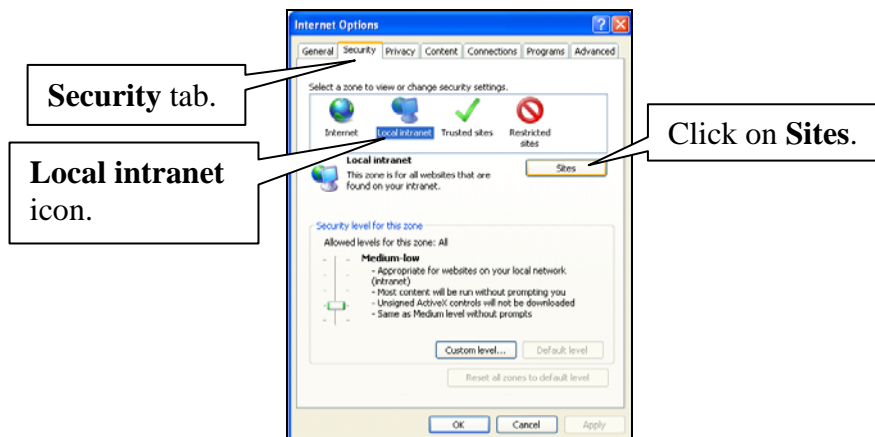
Internet Options

General | Security | Privacy | Content | Connections | Programs | Advanced

Security tab.

Select a zone to view or change security settings.

Internet

Local intranet

Trusted sites

Restricted sites

Click on Sites.

Local intranet icon.

Local intranet

This zone is for all websites that are found on your intranet.

Sites

Security level for this zone

Allowed levels for this zone: All

Medium-low

- Appropriate for websites on your local network (intranet)
- Most content will be run without prompting you
- Unsigned ActiveX controls will not be downloaded
- Same as Medium level without prompts

Custom level...

Default level

Reset all zones to default level

OK

Cancel

Apply